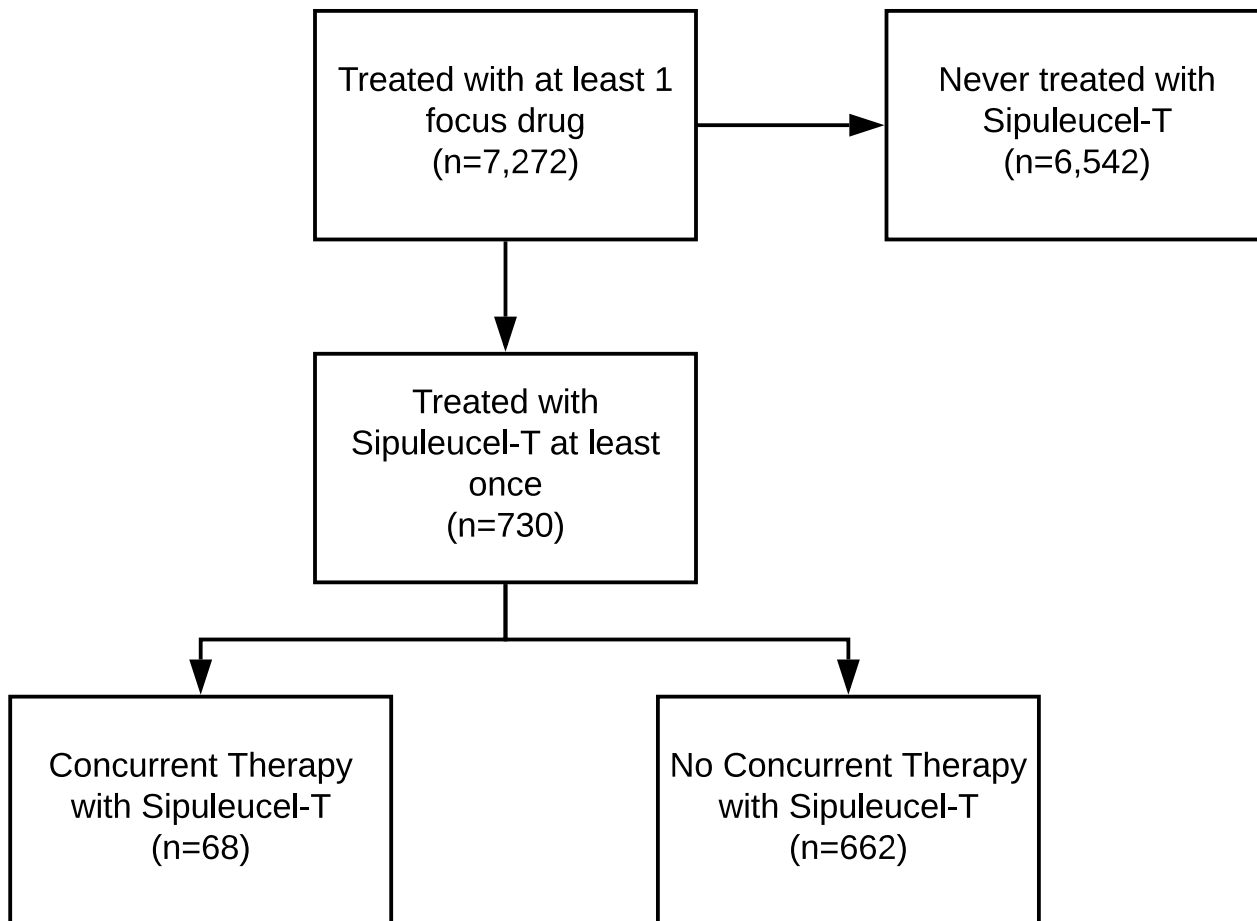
Treated with at least 1 focus drug
(n=7,272)

Never treated with Sipuleucel-T
(n=6,542)

Treated with Sipuleucel-T at least once
(n=730)

Concurrent Therapy with Sipuleucel-T
(n=68)

No Concurrent Therapy with Sipuleucel-T
(n=662)